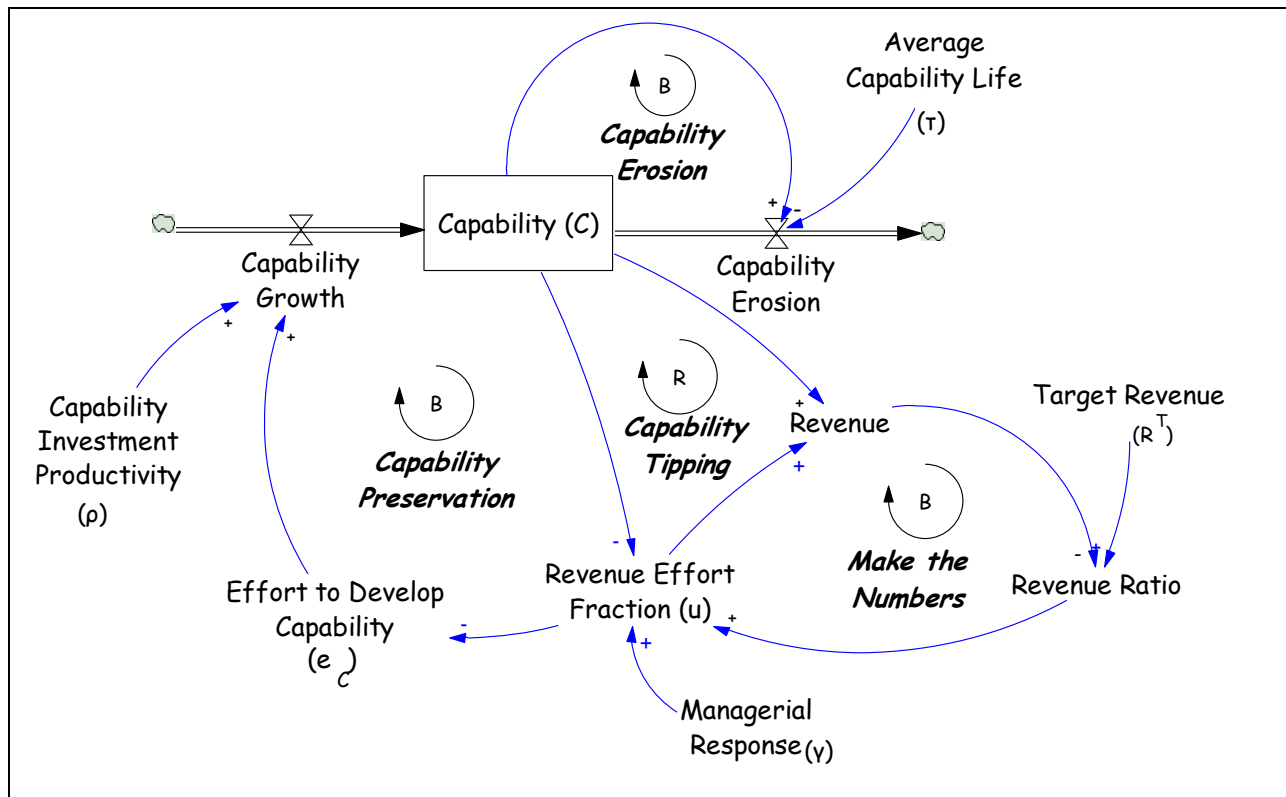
B

Capability Erosion

Average Capability Life (τ)

Capability (C)

+ -

Capability Growth

Capability Erosion

+ +

Capability Investment Productivity (ρ)

B

Capability Preservation

R

Capability Tipping

+

Revenue

+

Target Revenue ($R^T$)

B

Make the Numbers

-

Revenue Effort Fraction (u)

- +

Revenue Ratio

Effort to Develop Capability ($e_C$)

-

+

+

Managerial Response (γ)